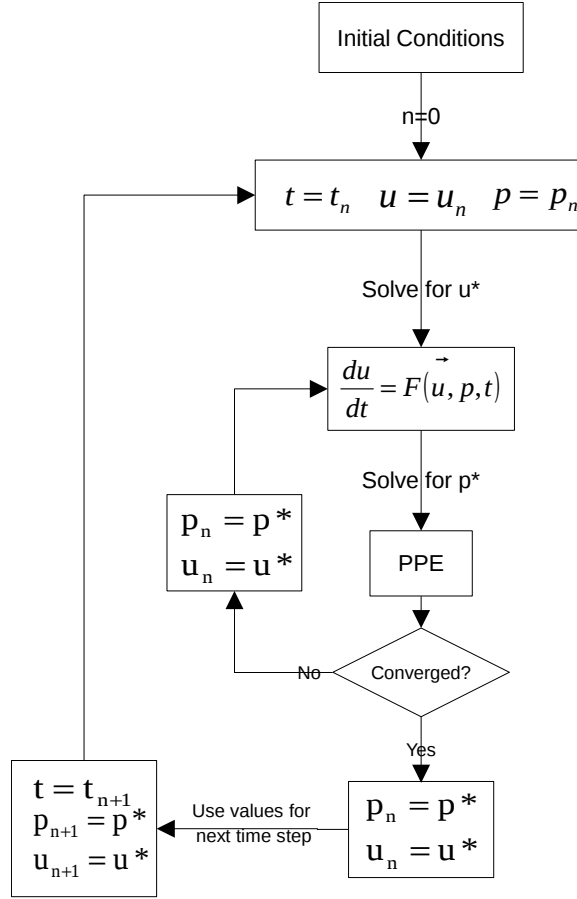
Initial Conditions

n=0

$t = t_n \quad u = u_n \quad p = p_n$

Solve for u*

$\frac{du}{dt} = F(\vec{u}, p, t)$

Solve for p*

$p_n = p*$
$u_n = u*$

PPE

No

Converged?

Yes

$t = t_{n+1}$
$p_{n+1} = p*$
$u_{n+1} = u*$

Use values for next time step

$p_n = p*$
$u_n = u*$